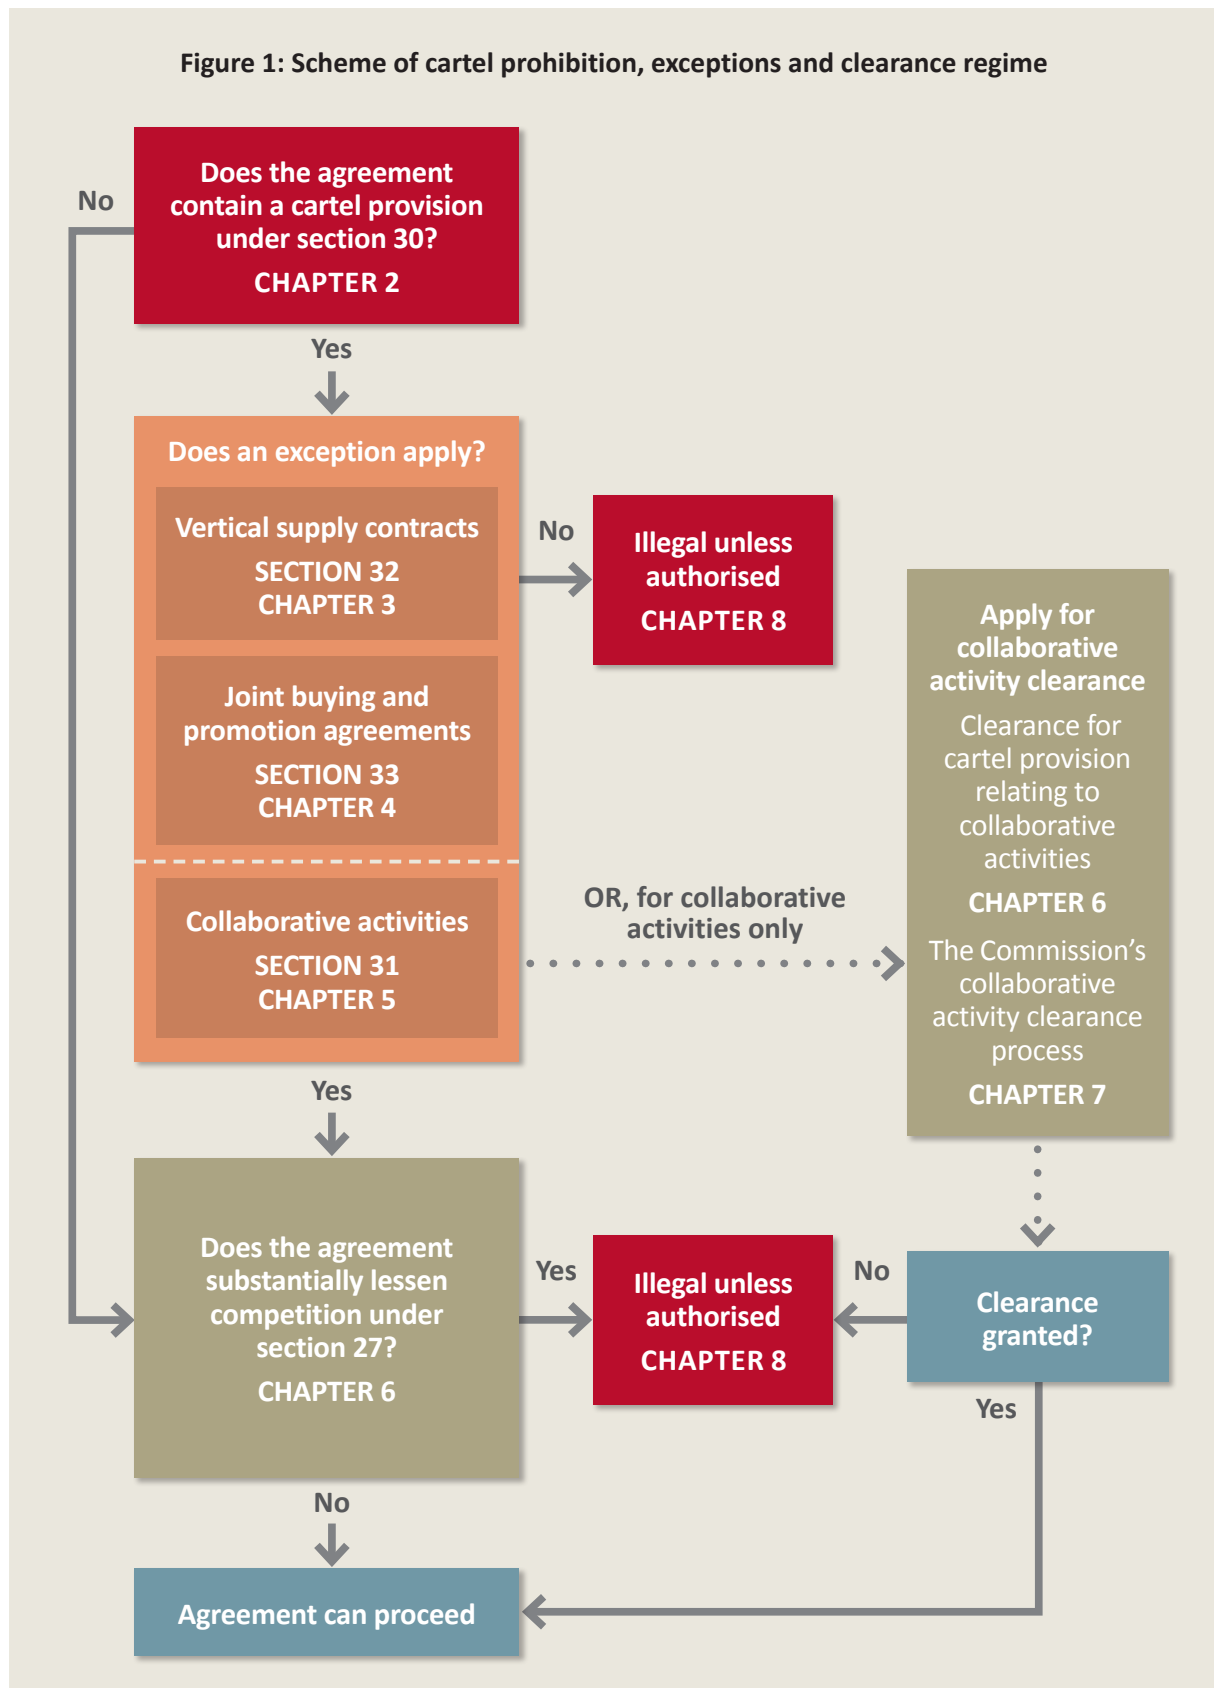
Figure 1: Scheme of cartel prohibition, exceptions and clearance regime

No

Does the agreement contain a cartel provision under section 30?
CHAPTER 2

Yes

Does an exception apply?

Vertical supply contracts
SECTION 32
CHAPTER 3

Joint buying and promotion agreements
SECTION 33
CHAPTER 4

Collaborative activities
SECTION 31
CHAPTER 5

No

Illegal unless authorised
CHAPTER 8

OR, for collaborative activities only

Apply for collaborative activity clearance
Clearance for cartel provision relating to collaborative activities
CHAPTER 6
The Commission's collaborative activity clearance process
CHAPTER 7

Yes

Does the agreement substantially lessen competition under section 27?
CHAPTER 6

Yes

Illegal unless authorised
CHAPTER 8

No

Clearance granted?

Yes

No

Agreement can proceed